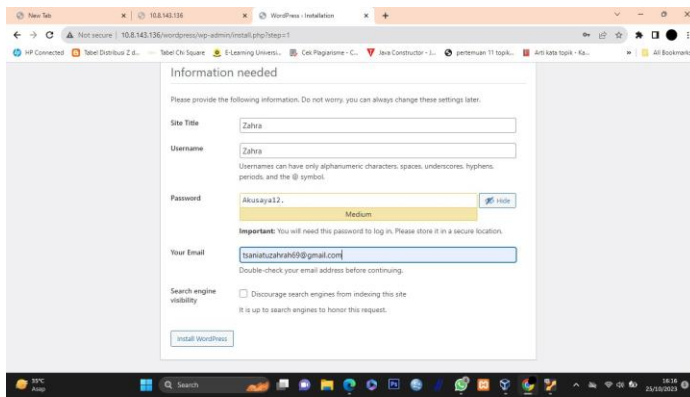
New Tab
10.8.143.136
WordPress › Installation
Not secure | 10.8.143.136/wordpress/wp-admin/install.php?step=1
HP Connected
Tabel Distribusi Z d...
Tabel Chi Square
E-Learning Univers...
Cek Plagiarisme - C...
Java Constructor - J...
pertemuan 11 topik...
Arti kata topik - Ka...
All Bookmarks

Information needed

Please provide the following information. Do not worry, you can always change these settings later.

Site Title
Zahra

Username
Zahra
Usernames can have only alphanumeric characters, spaces, underscores, hyphens, periods, and the @ symbol.

Password
Akusaya12.
Hide
Medium
Important: You will need this password to log in. Please store it in a secure location.

Your Email
tsaniatuzahrah69@gmail.com
Double-check your email address before continuing.

Search engine visibility
Discourage search engines from indexing this site
It is up to search engines to honor this request.

Install WordPress

33°C
Asap
Search
16:16
25/10/2023